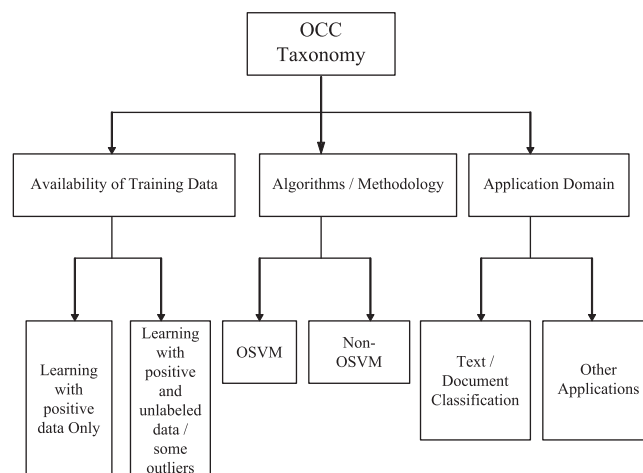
OCC Taxonomy

Availability of Training Data

Algorithms / Methodology

Application Domain

Learning with positive data Only

Learning with positive and unlabeled data / some outliers

OSVM

Non-OSVM

Text / Document Classification

Other Applications